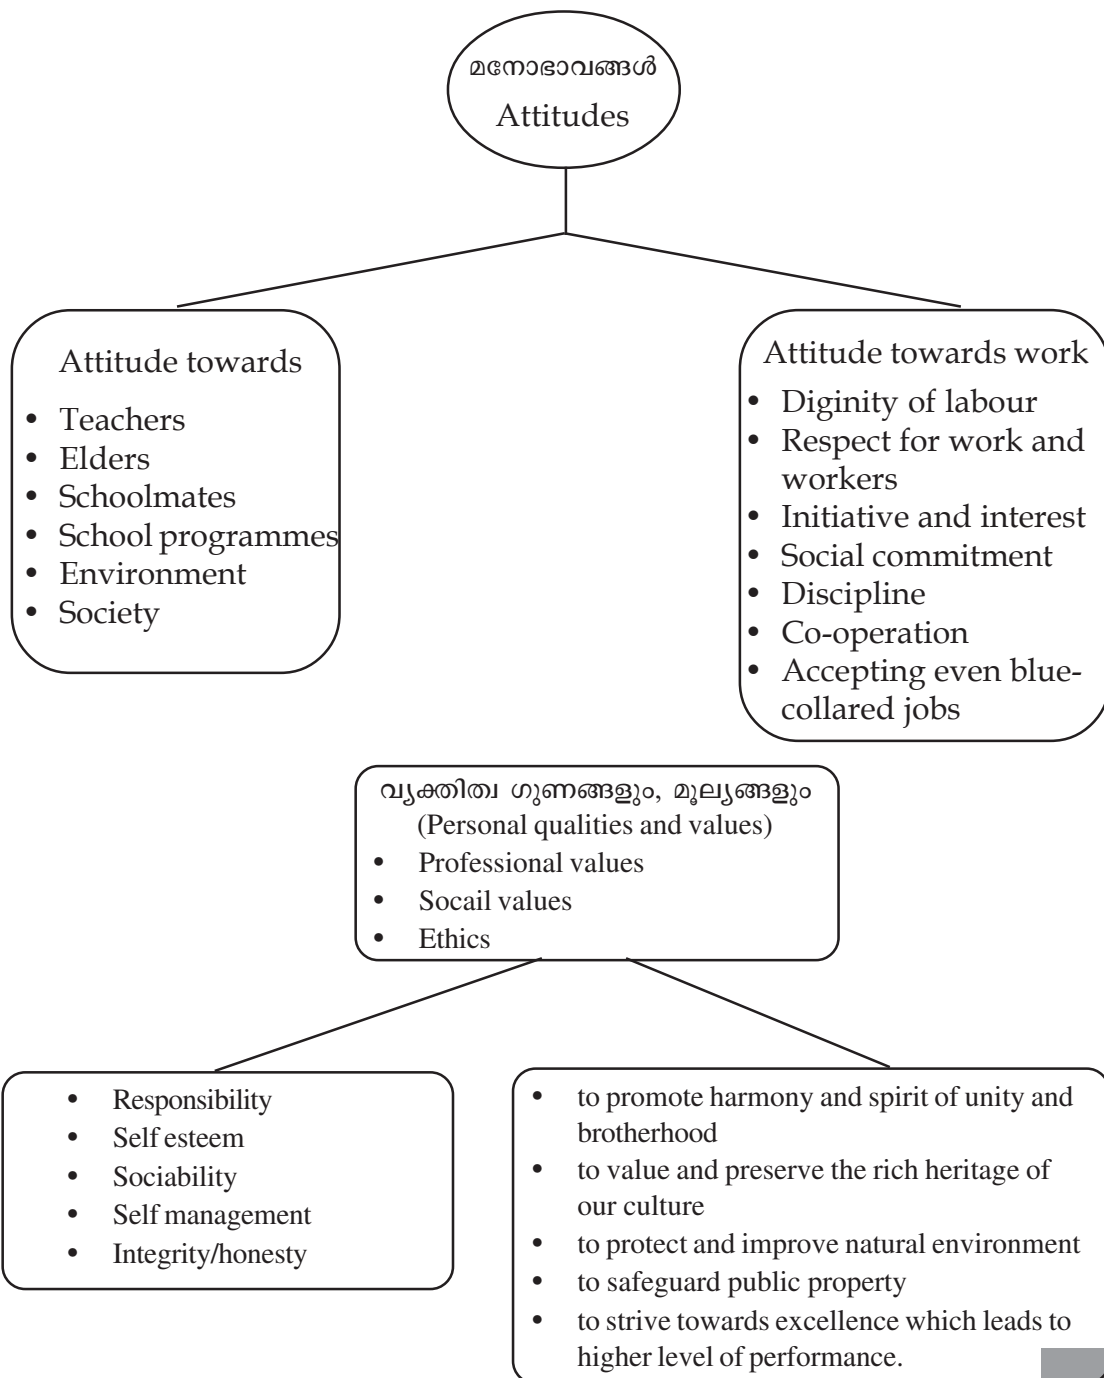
മനോഭാവങ്ങൾ
Attitudes

Attitude towards
• Teachers
• Elders
• Schoolmates
• School programmes
• Environment
• Society

Attitude towards work
• Diginity of labour
• Respect for work and workers
• Initiative and interest
• Social commitment
• Discipline
• Co-operation
• Accepting even blue-collared jobs

വ്യക്തിത്വ ഗുണങ്ങളും, മൂല്യങ്ങളും
(Personal qualities and values)
• Professional values
• Socail values
• Ethics

• Responsibility
• Self esteem
• Sociability
• Self management
• Integrity/honesty

• to promote harmony and spirit of unity and brotherhood
• to value and preserve the rich heritage of our culture
• to protect and improve natural environment
• to safeguard public property
• to strive towards excellence which leads to higher level of performance.